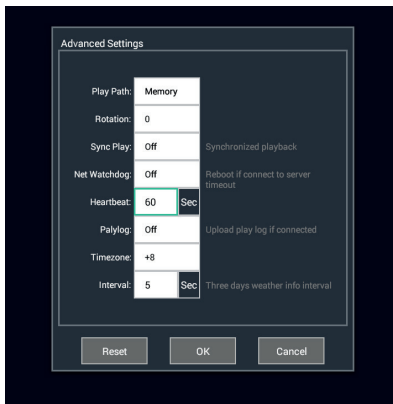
Advanced Settings

Play Path: Memory

Rotation: 0

Sync Play: Off Synchronized playback

Net Watchdog: Off Reboot if connect to server timeout

Heartbeat: 60 Sec

Palylog: Off Upload play log if connected

Timezone: +8

Interval: 5 Sec Three days weather info interval

Reset OK Cancel